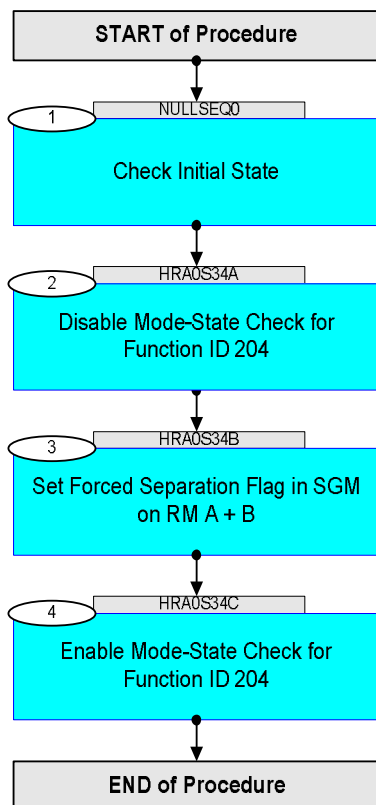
START of Procedure

1
NULLSEQ0
Check Initial State

2
HRA0S34A
Disable Mode-State Check for Function ID 204

3
HRA0S34B
Set Forced Separation Flag in SGM on RM A + B

4
HRA0S34C
Enable Mode-State Check for Function ID 204

END of Procedure